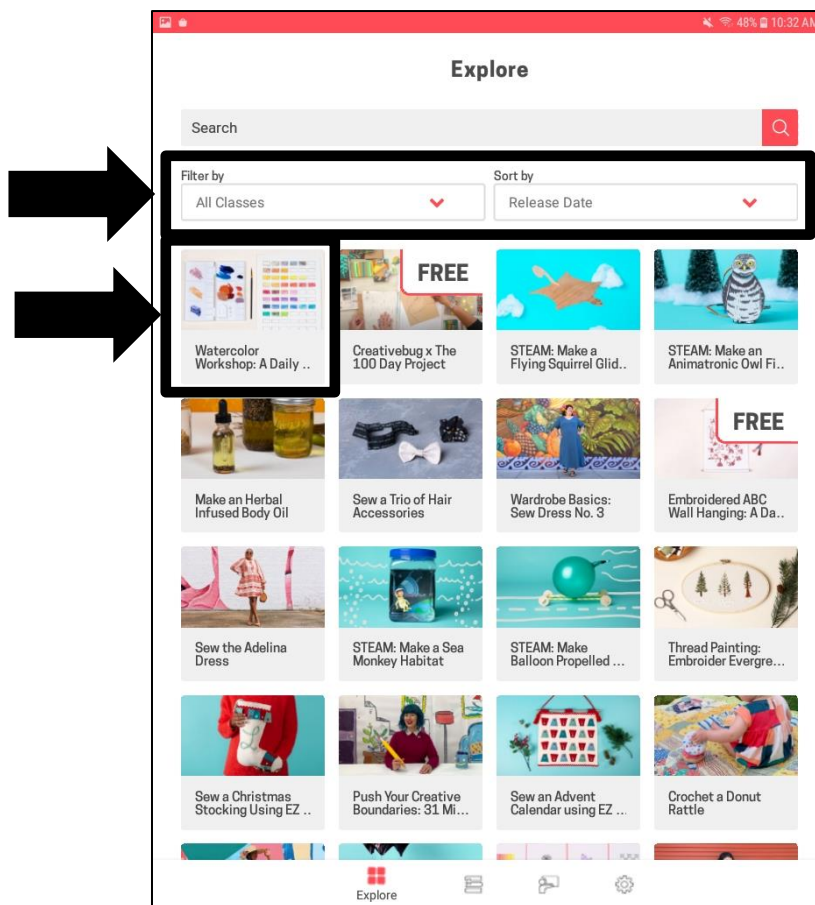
48% 10:32 AM

Explore

Search

Filter by
All Classes

Sort by
Release Date

Watercolor Workshop: A Daily ..

FREE
Creativebug x The 100 Day Project

STEAM: Make a Flying Squirrel Glid..

STEAM: Make an Animatronic Owl Fi..

Make an Herbal Infused Body Oil

Sew a Trio of Hair Accessories

Wardrobe Basics: Sew Dress No. 3

FREE
Embroidered ABC Wall Hanging: A Da..

Sew the Adelina Dress

STEAM: Make a Sea Monkey Habitat

STEAM: Make Balloon Propelled ...

Thread Painting: Embroider Evergre...

Sew a Christmas Stocking Using EZ ..

Push Your Creative Boundaries: 31 Mi...

Sew an Advent Calendar using EZ ...

Crochet a Donut Rattle

Explore